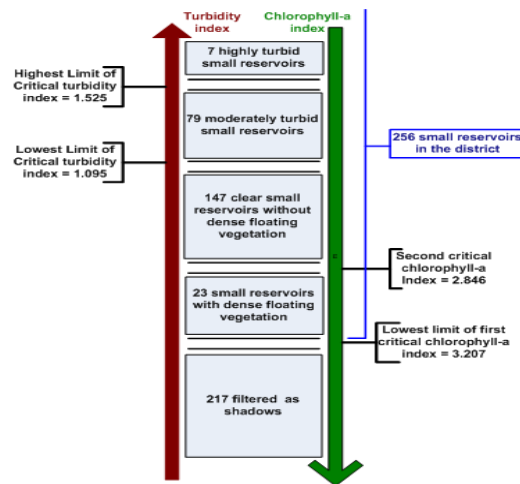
Turbidity index

Chlorophyll-a index

Highest Limit of Critical turbidity index = 1.525

Lowest Limit of Critical turbidity index = 1.095

7 highly turbid small reservoirs

79 moderately turbid small reservoirs

147 clear small reservoirs without dense floating vegetation

23 small reservoirs with dense floating vegetation

217 filtered as shadows

256 small reservoirs in the district

Second critical chlorophyll-a index = 2.846

Lowest limit of first critical chlorophyll-a index = 3.207